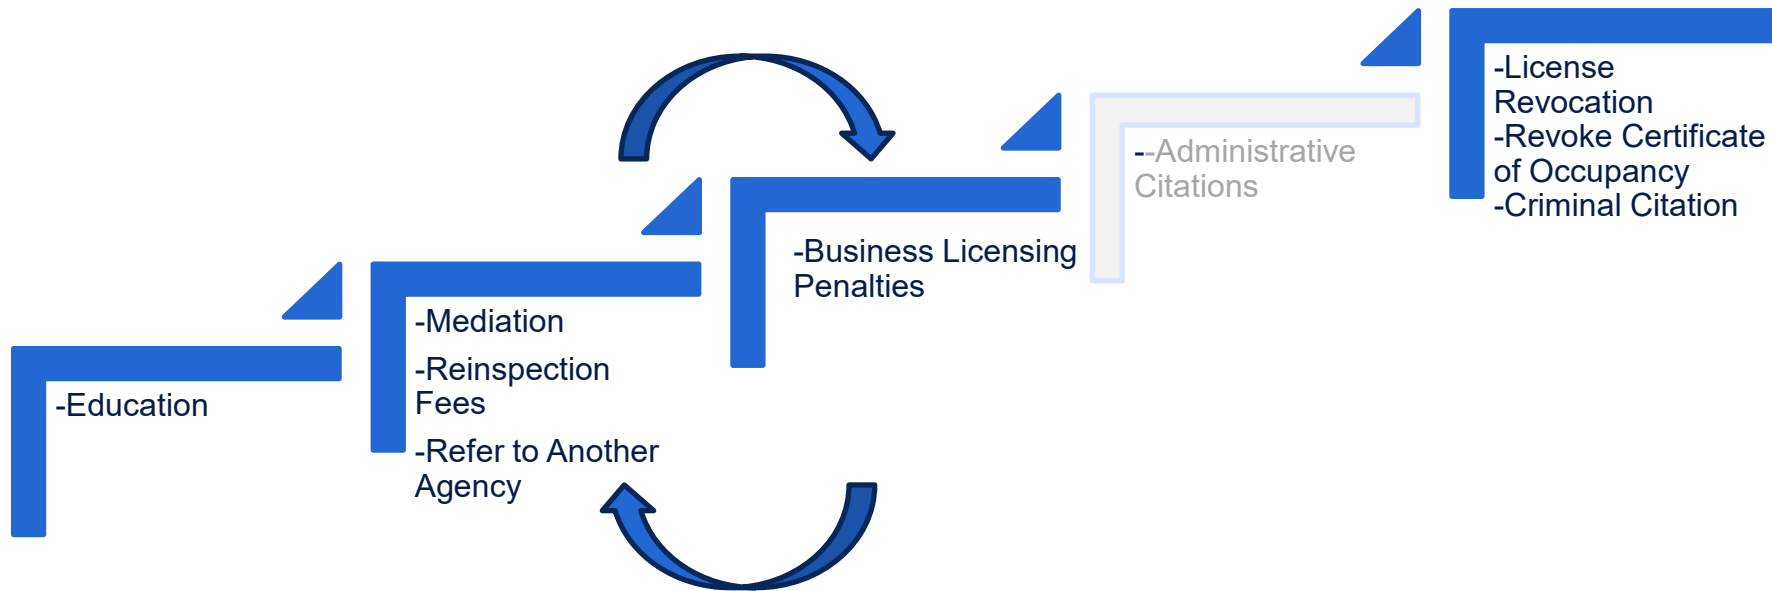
-Education

-Mediation

-Reinspection Fees

-Refer to Another Agency

-Business Licensing Penalties

--Administrative Citations

-License Revocation
-Revoke Certificate of Occupancy
-Criminal Citation